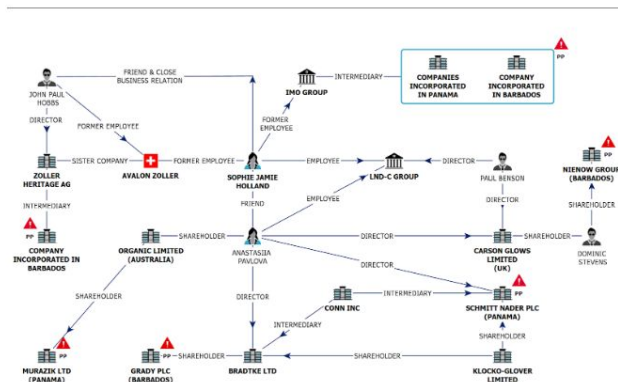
JOHN PAUL HOBBS

FRIEND & CLOSE BUSINESS RELATION

IMO GROUP

INTERMEDIARY

COMPANIES INCORPORATED IN PANAMA

COMPANY INCORPORATED IN BARBADOS

PP

DIRECTOR

FORMER EMPLOYEE

FORMER EMPLOYEE

ZOLLER HERITAGE AG

SISTER COMPANY

AVALON ZOLLER

FORMER EMPLOYEE

SOPHIE JAMIE HOLLAND

EMPLOYEE

LND-C GROUP

DIRECTOR

PAUL BERSON

NIENOW GROUP (BARBADOS)

PP

INTERMEDIARY

FRIEND

EMPLOYEE

DIRECTOR

SHAREHOLDER

PP

COMPANY INCORPORATED IN BARBADOS

ORGANIC LIMITED (AUSTRALIA)

SHAREHOLDER

ANASTASIJA PAVLOVA

DIRECTOR

CARSON GLOWS LIMITED (UK)

SHAREHOLDER

DOMINIC STEVENS

DIRECTOR

SHAREHOLDER

CONN INC

INTERMEDIARY

PP

SCHMITT NADER PLC (PANAMA)

DIRECTOR

INTERMEDIARY

SHAREHOLDER

PP

MURAZIK LTD (PANAMA)

PP

GRADY PLC (BARBADOS)

PP

SHAREHOLDER

BRADTKE LTD

SHAREHOLDER

KLOCKO-GLOVER LIMITED